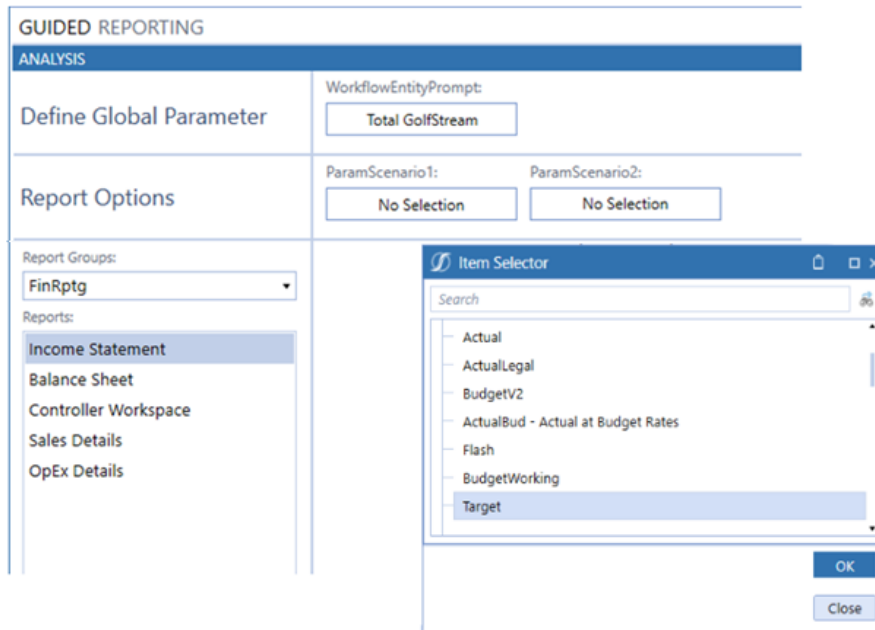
GUIDED REPORTING

ANALYSIS

Define Global Parameter

WorkflowEntityPrompt:

Total GolfStream

Report Options

ParamScenario1:

No Selection

ParamScenario2:

No Selection

Report Groups:

FinRptg

Reports:

Income Statement

Balance Sheet

Controller Workspace

Sales Details

OpEx Details

Item Selector

Search

Actual

ActualLegal

BudgetV2

ActualBud - Actual at Budget Rates

Flash

BudgetWorking

Target

OK

Close